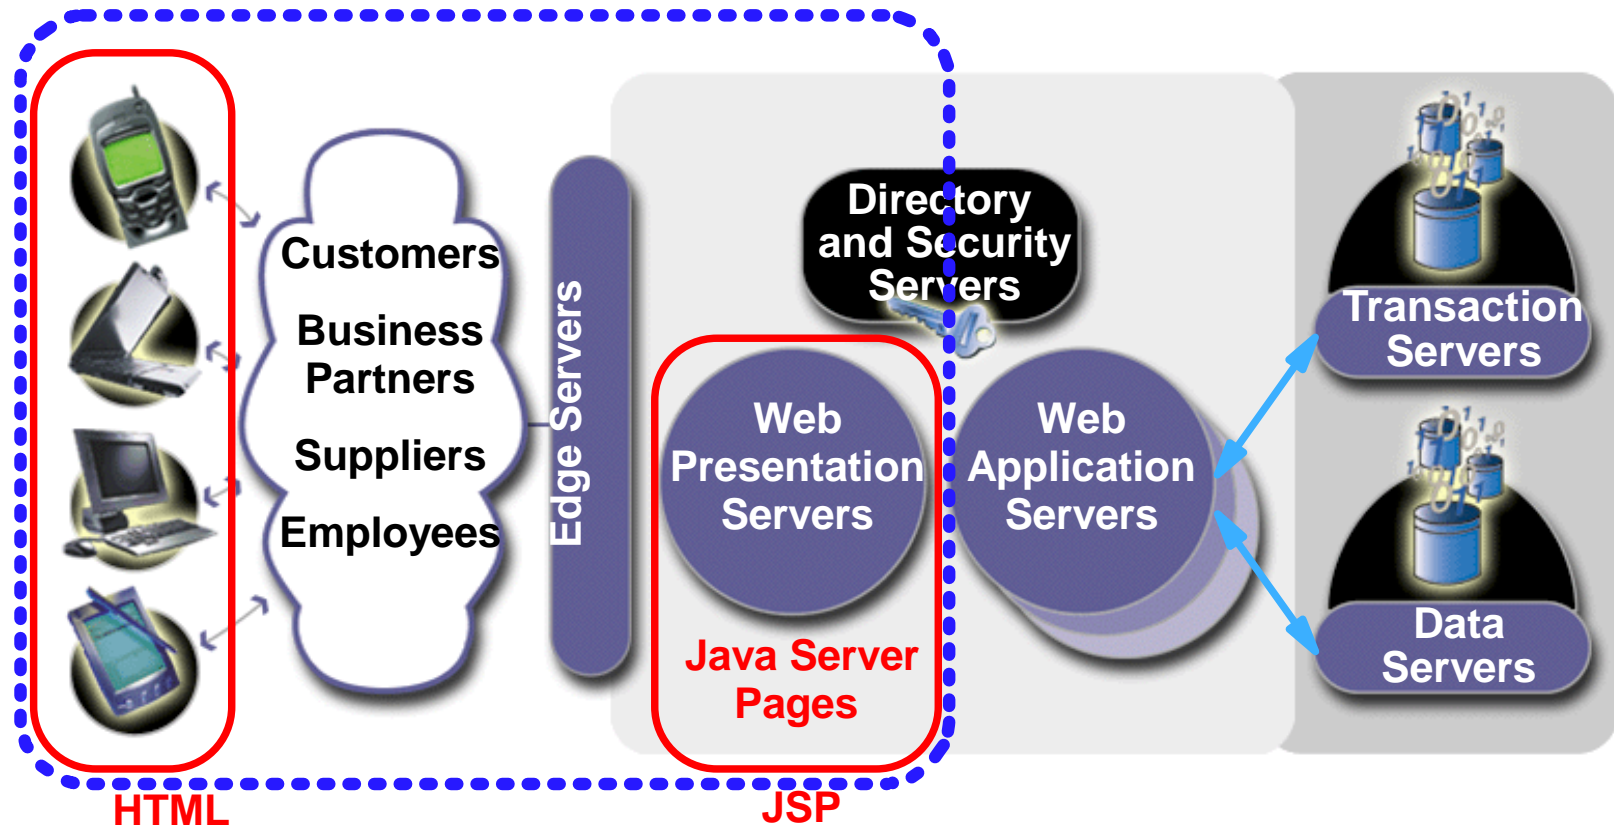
Customers

Business Partners

Suppliers

Employees

Edge Servers

Directory and Security Servers

Web Presentation Servers

Java Server Pages

Web Application Servers

Transaction Servers

Data Servers

HTML

JSP